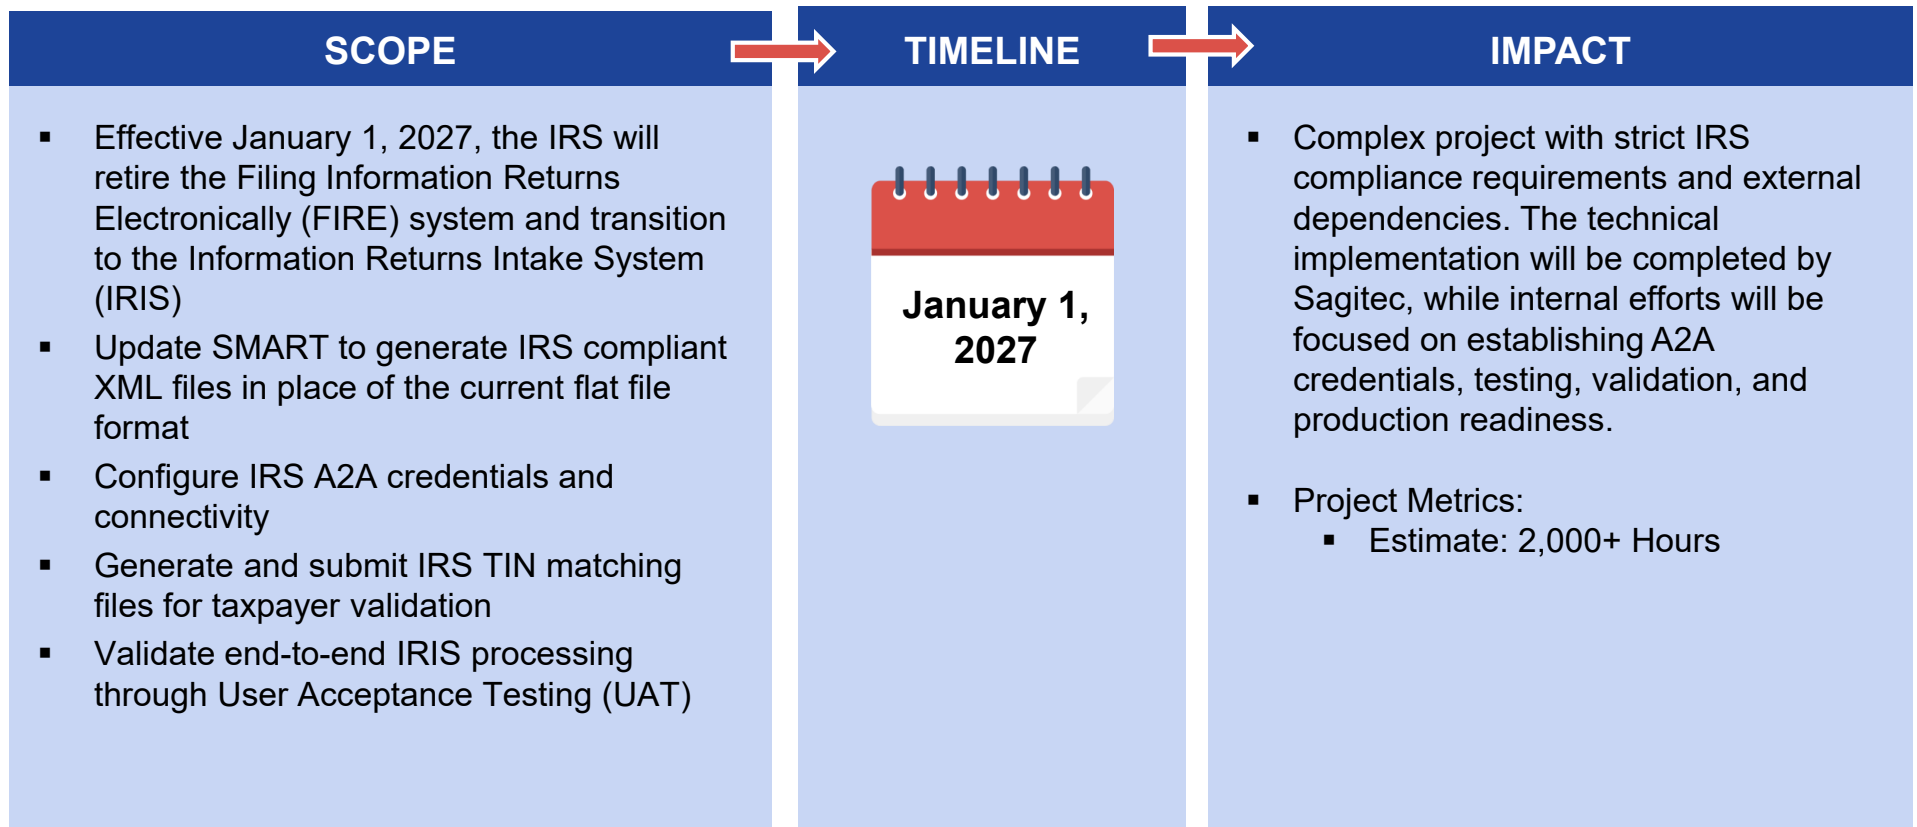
SCOPE

- Effective January 1, 2027, the IRS will retire the Filing Information Returns Electronically (FIRE) system and transition to the Information Returns Intake System (IRIS)
- Update SMART to generate IRS compliant XML files in place of the current flat file format
- Configure IRS A2A credentials and connectivity
- Generate and submit IRS TIN matching files for taxpayer validation
- Validate end-to-end IRIS processing through User Acceptance Testing (UAT)

TIMELINE

January 1, 2027

IMPACT

- Complex project with strict IRS compliance requirements and external dependencies. The technical implementation will be completed by Sagitec, while internal efforts will be focused on establishing A2A credentials, testing, validation, and production readiness.

- Project Metrics:
  - Estimate: 2,000+ Hours